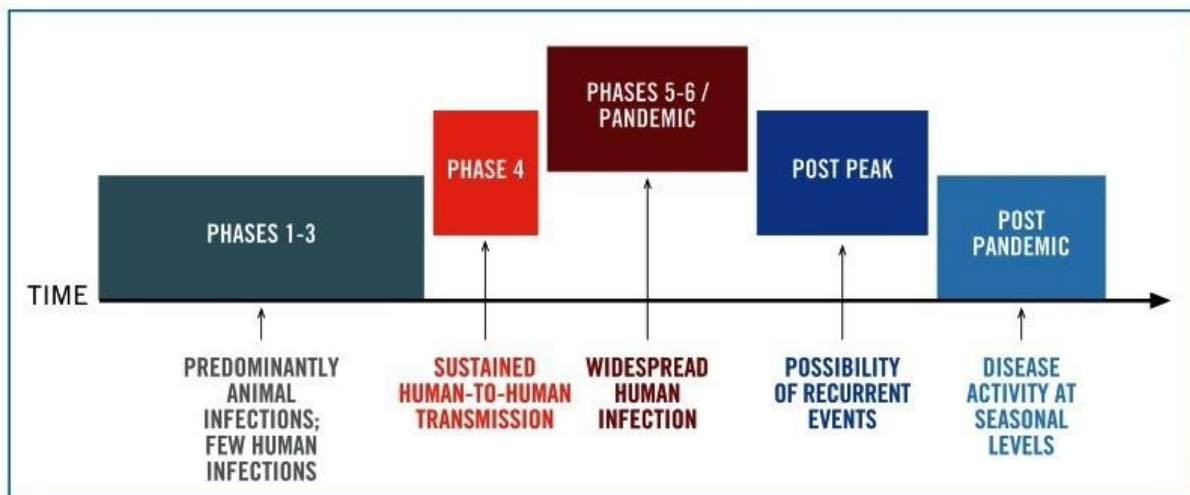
PHASES 1-3

PHASE 4

PHASES 5-6 / PANDEMIC

POST PEAK

POST PANDEMIC

TIME

PREDOMINANTLY ANIMAL INFECTIONS; FEW HUMAN INFECTIONS

SUSTAINED HUMAN-TO-HUMAN TRANSMISSION

WIDESPREAD HUMAN INFECTION

POSSIBILITY OF RECURRENT EVENTS

DISEASE ACTIVITY AT SEASONAL LEVELS